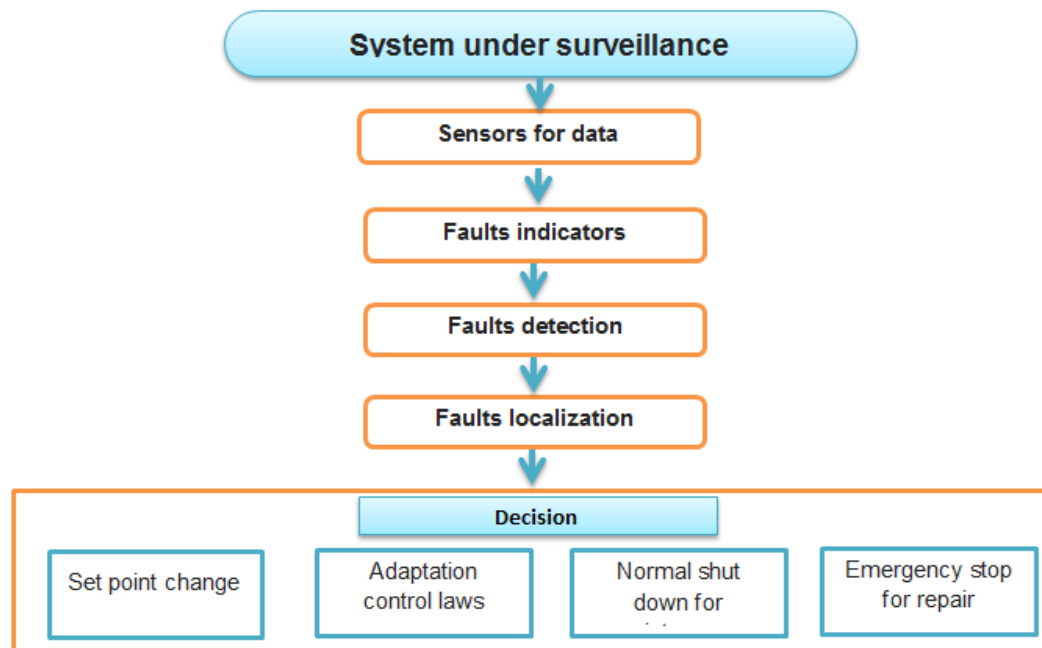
System under surveillance

Sensors for data

Faults indicators

Faults detection

Faults localization

Decision

Set point change

Adaptation control laws

Normal shut down for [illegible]

Emergency stop for repair